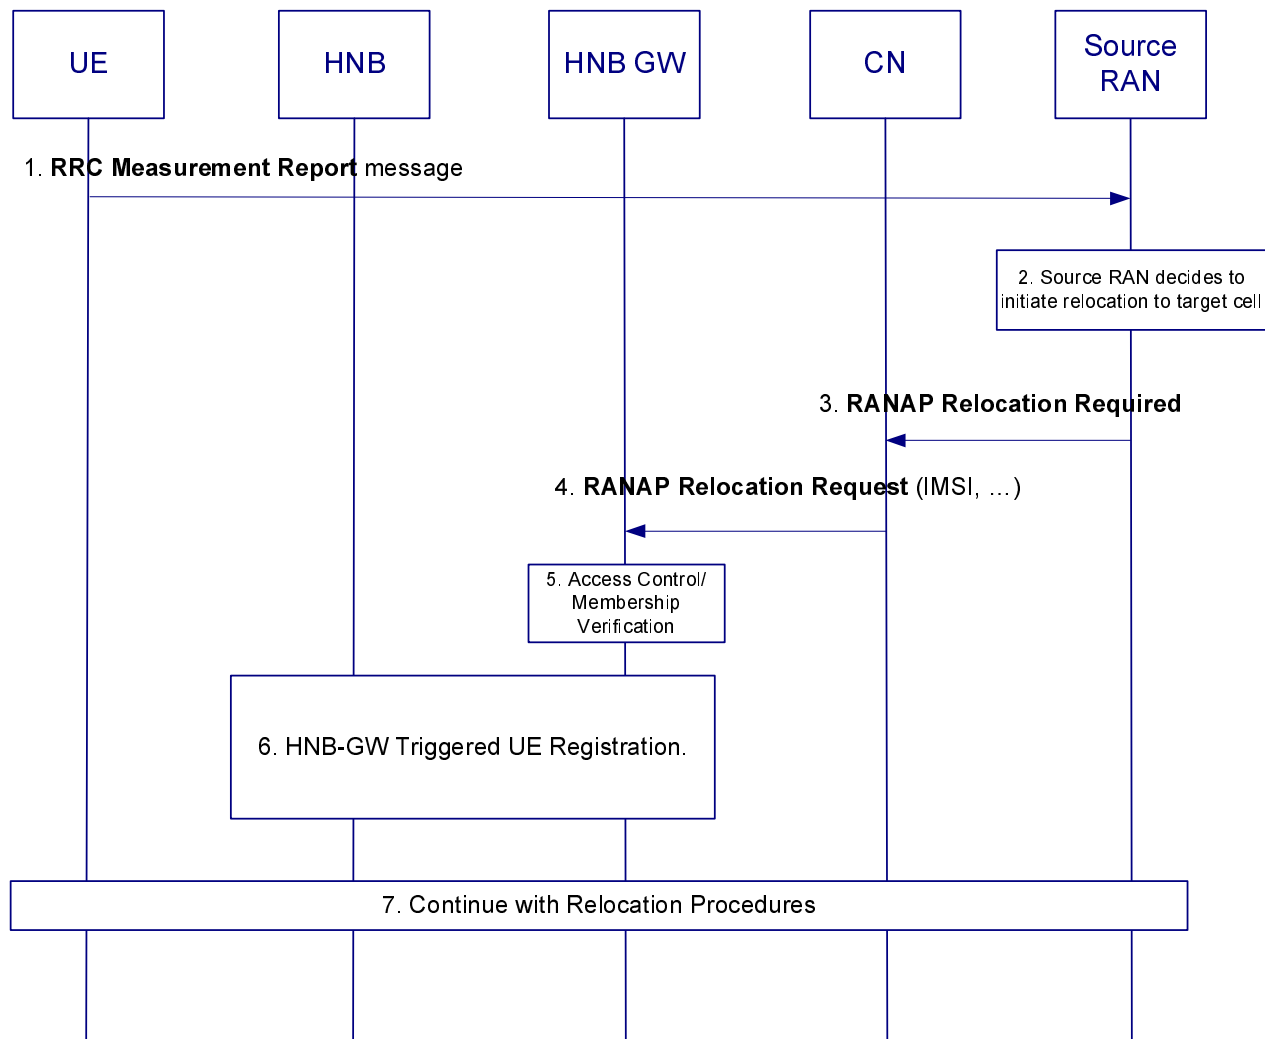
UE

HNB

HNB GW

CN

Source RAN

1. **RRC Measurement Report** message

2. Source RAN decides to initiate relocation to target cell

3. **RANAP Relocation Required**

4. **RANAP Relocation Request** (IMSI, …)

5. Access Control/ Membership Verification

6. HNB-GW Triggered UE Registration.

7. Continue with Relocation Procedures